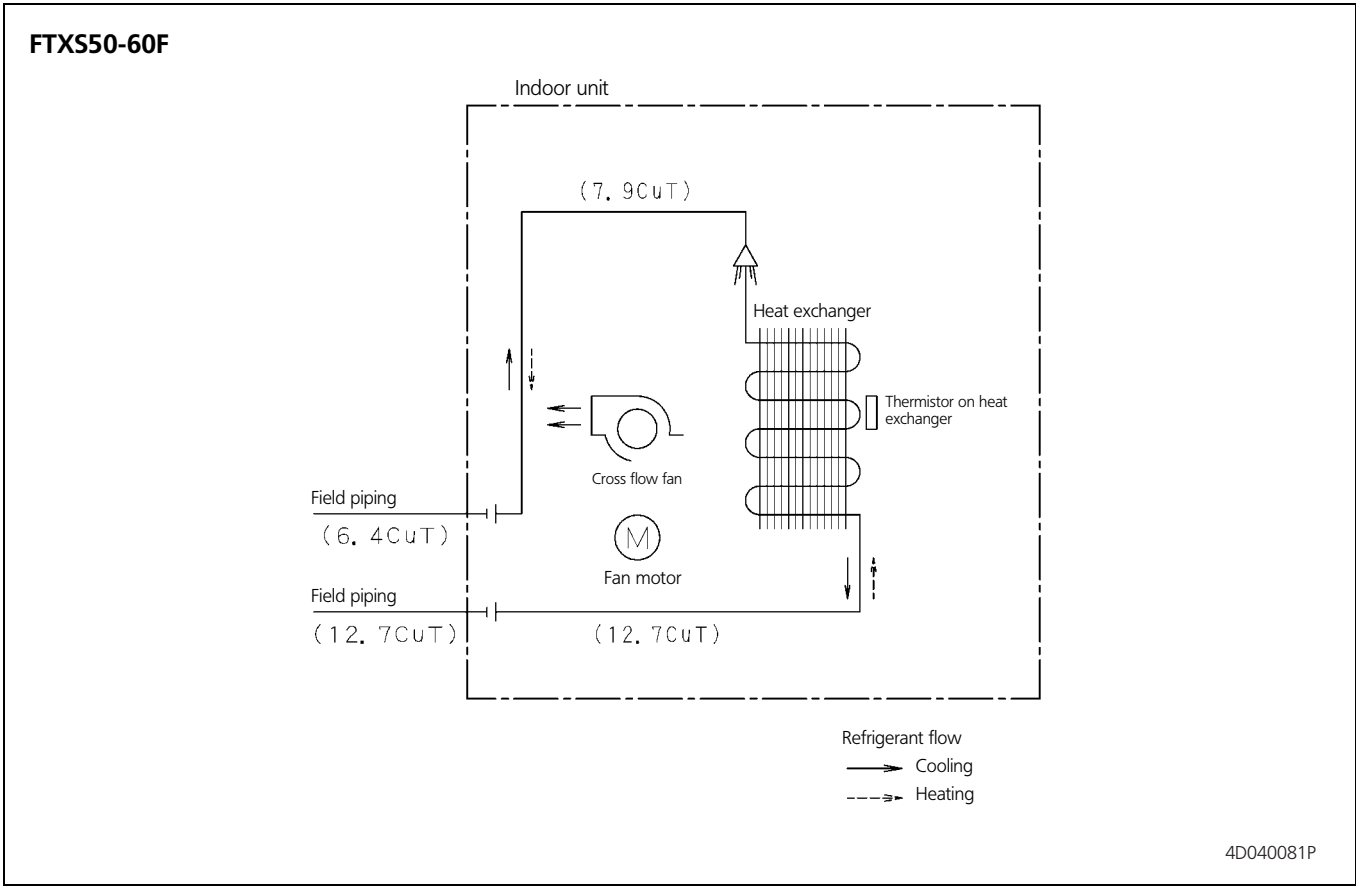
FTXS50-60F

Indoor unit

(7. 9CuT)

Heat exchanger

Thermistor on heat exchanger

Cross flow fan

Field piping

(6. 4CuT)

M

Fan motor

Field piping

(12. 7CuT)

(12. 7CuT)

Refrigerant flow

Cooling

Heating

4D040081P